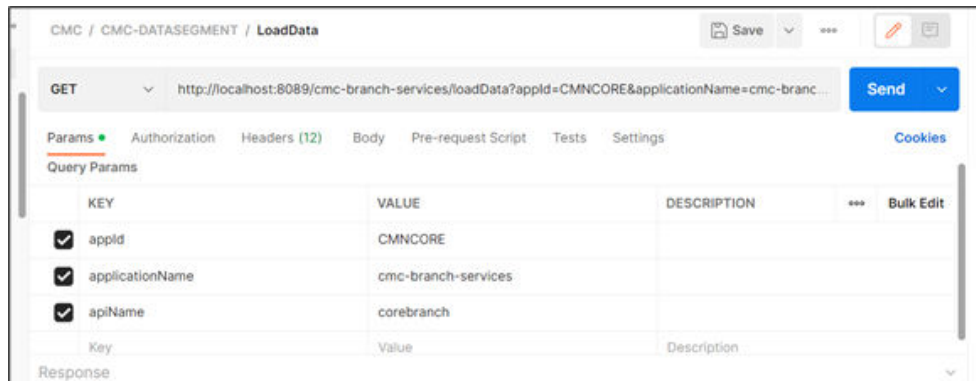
CMC / CMC-DATASEGMENT / LoadData

Save

GET http://localhost:8089/cmc-branch-services/loadData?appId=CMNCORE&applicationName=cmc-branc...

Send

Params • Authorization Headers (12) Body Pre-request Script Tests Settings Cookies

Query Params

| | KEY | VALUE | DESCRIPTION | ••• | Bulk Edit |
|---|---|---|---|---|---|
| ☑ | appId | CMNCORE | | | |
| ☑ | applicationName | cmc-branch-services | | | |
| ☑ | apiName | corebranch | | | |
| | Key | Value | Description | | |

Response